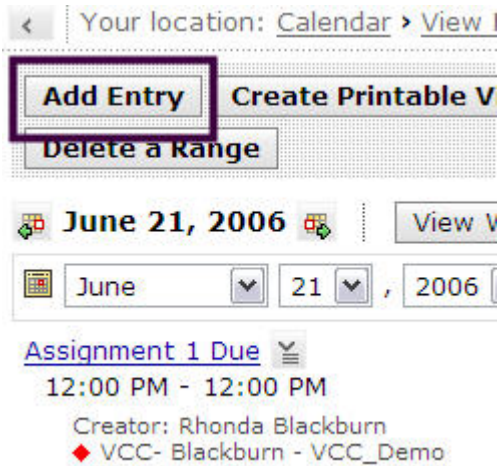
Your location: Calendar › View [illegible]

Add Entry

Create Printable V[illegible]

Delete a Range

June 21, 2006

View W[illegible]

June , 21 , 2006

Assignment 1 Due

12:00 PM - 12:00 PM

Creator: Rhonda Blackburn

VCC- Blackburn - VCC_Demo